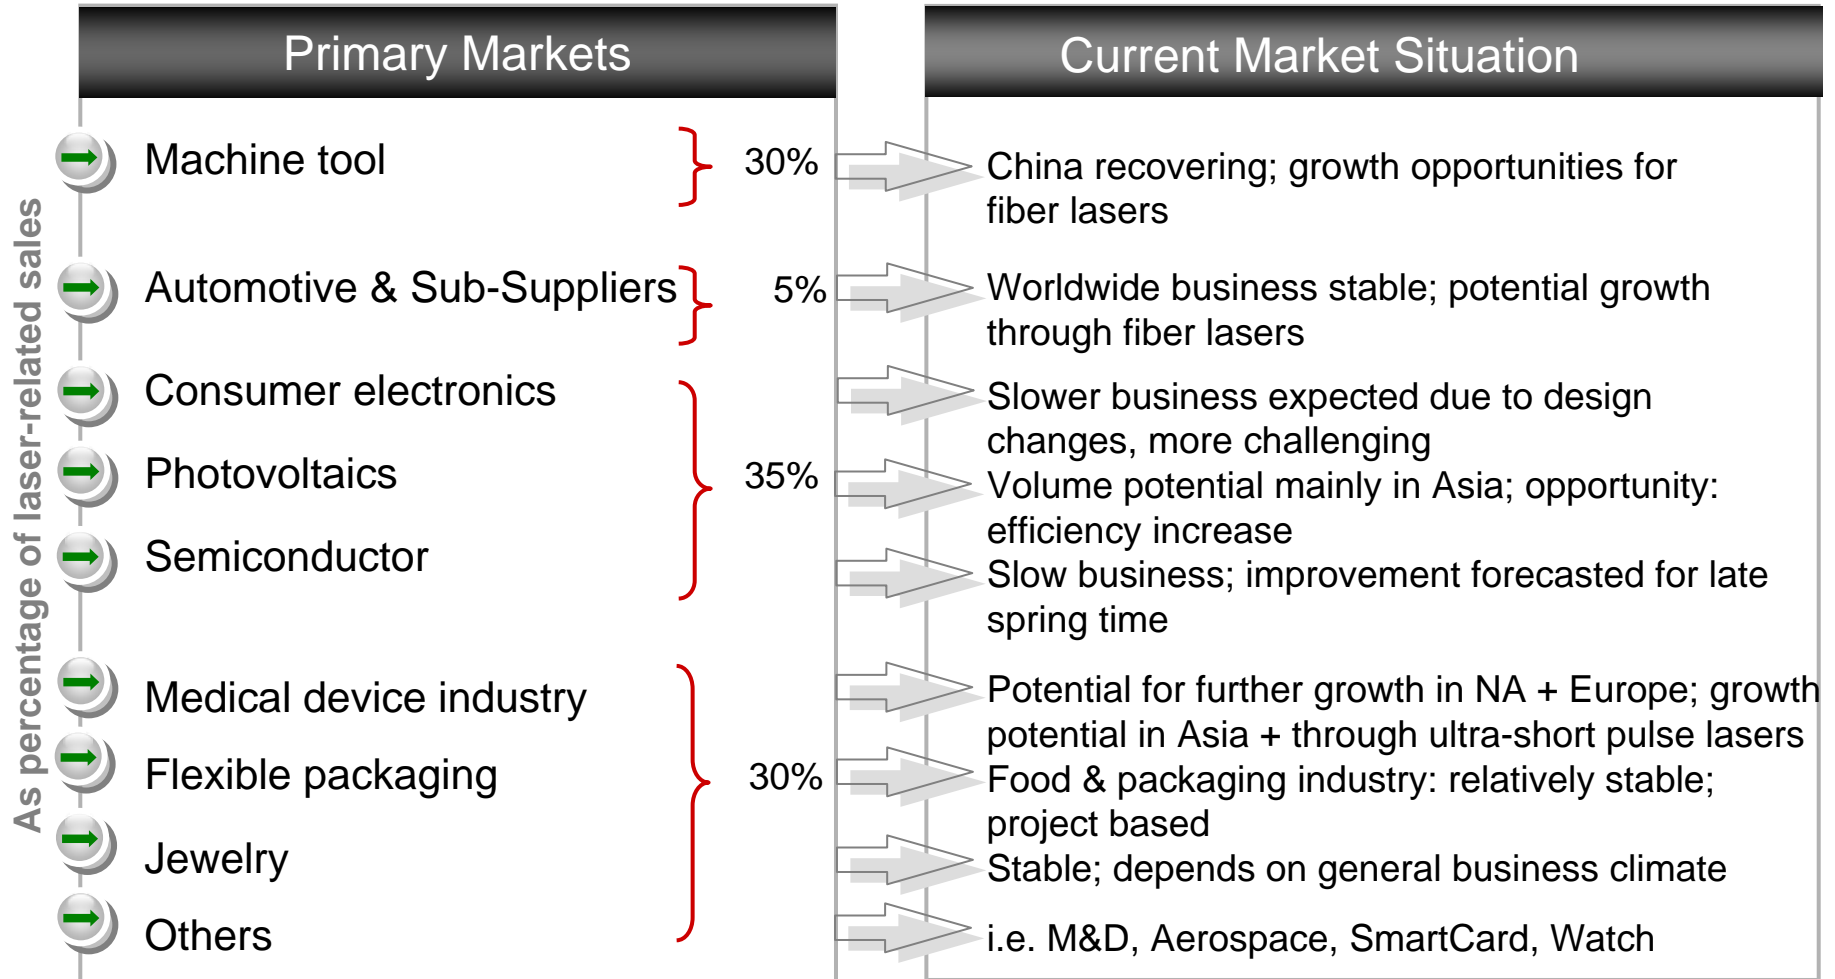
Primary Markets

Current Market Situation

As percentage of laser-related sales

Machine tool

30%

China recovering; growth opportunities for fiber lasers

Automotive & Sub-Suppliers

5%

Worldwide business stable; potential growth through fiber lasers

Consumer electronics

Slower business expected due to design changes, more challenging

Photovoltaics

35%

Volume potential mainly in Asia; opportunity: efficiency increase

Semiconductor

Slow business; improvement forecasted for late spring time

Medical device industry

Potential for further growth in NA + Europe; growth potential in Asia + through ultra-short pulse lasers

Flexible packaging

30%

Food & packaging industry: relatively stable; project based

Jewelry

Stable; depends on general business climate

Others

i.e. M&D, Aerospace, SmartCard, Watch